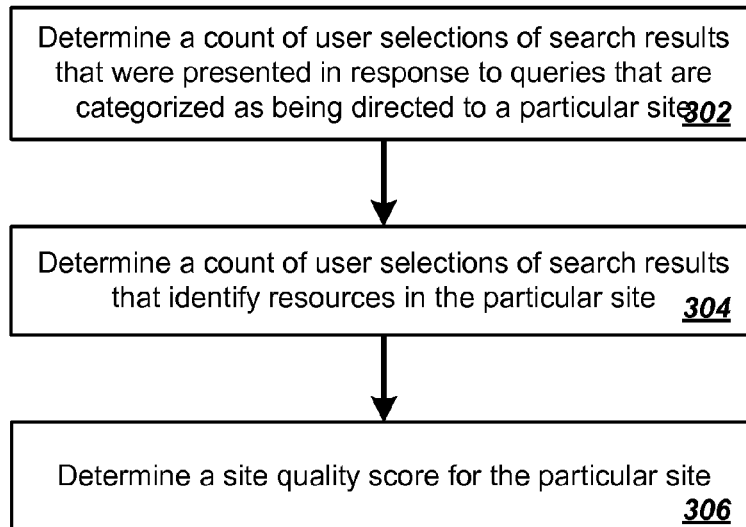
Determine a count of user selections of search results that were presented in response to queries that are categorized as being directed to a particular site 302

Determine a count of user selections of search results that identify resources in the particular site 304

Determine a site quality score for the particular site 306